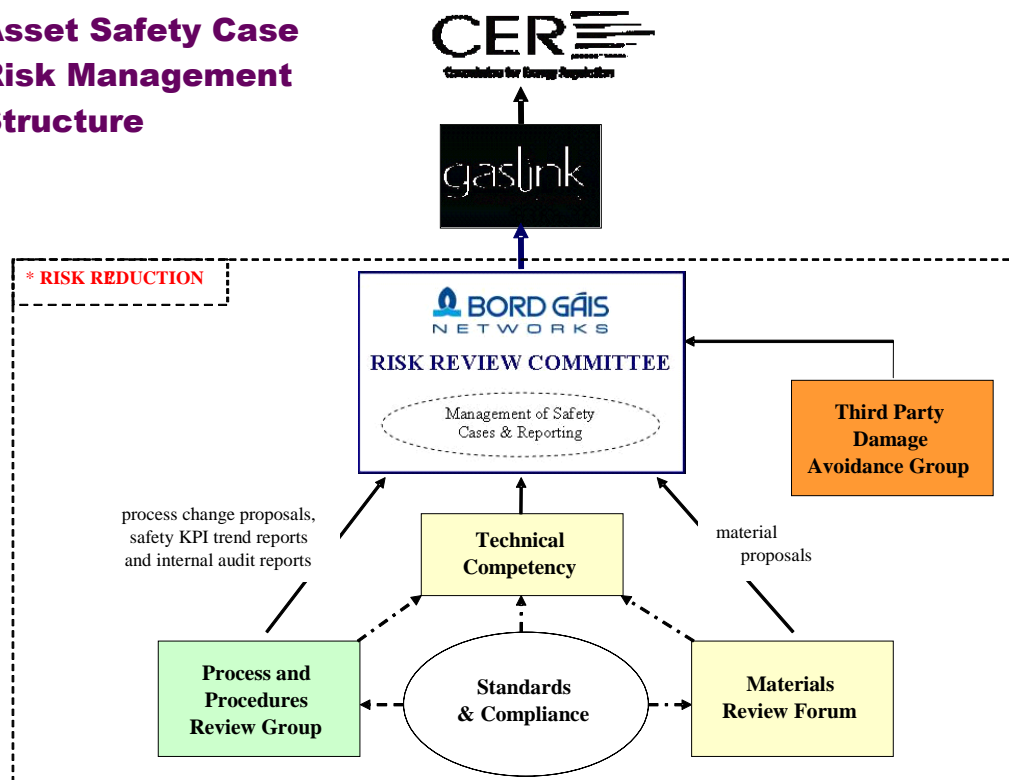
Asset Safety Case
Risk Management
Structure

CER
Commission for Energy Regulation

gaslink

* RISK REDUCTION

BORD GÁIS
NETWORKS

RISK REVIEW COMMITTEE

Management of Safety
Cases & Reporting

Third Party
Damage
Avoidance Group

process change proposals,
safety KPI trend reports
and internal audit reports

Technical
Competency

material
proposals

Process and
Procedures
Review Group

Standards
& Compliance

Materials
Review Forum